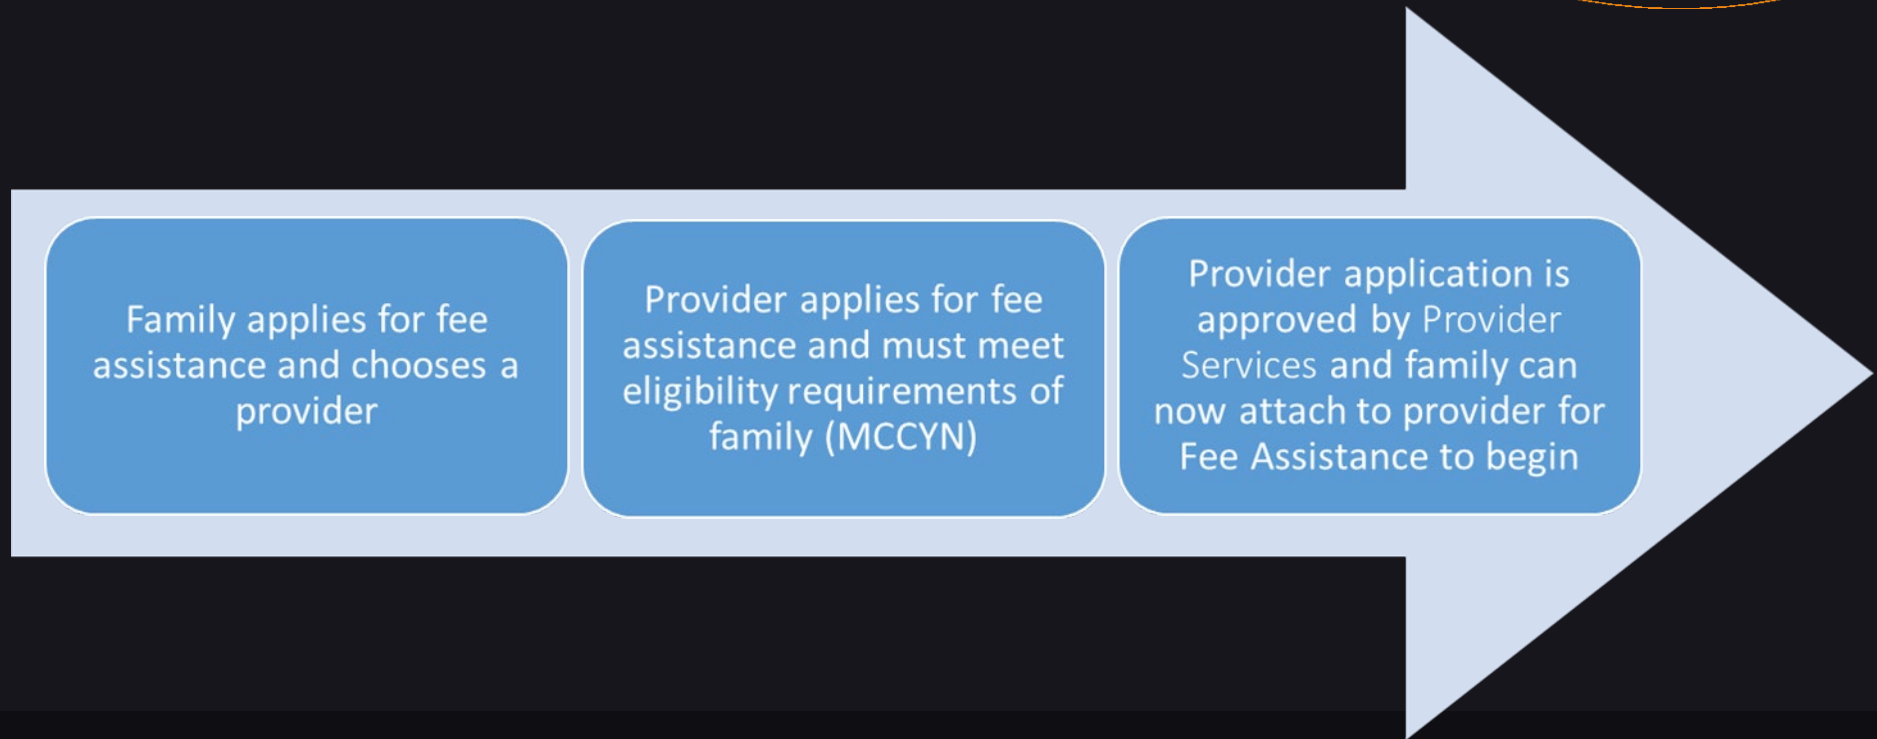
Family applies for fee assistance and chooses a provider

Provider applies for fee assistance and must meet eligibility requirements of family (MCCYN)

Provider application is approved by Provider Services and family can now attach to provider for Fee Assistance to begin